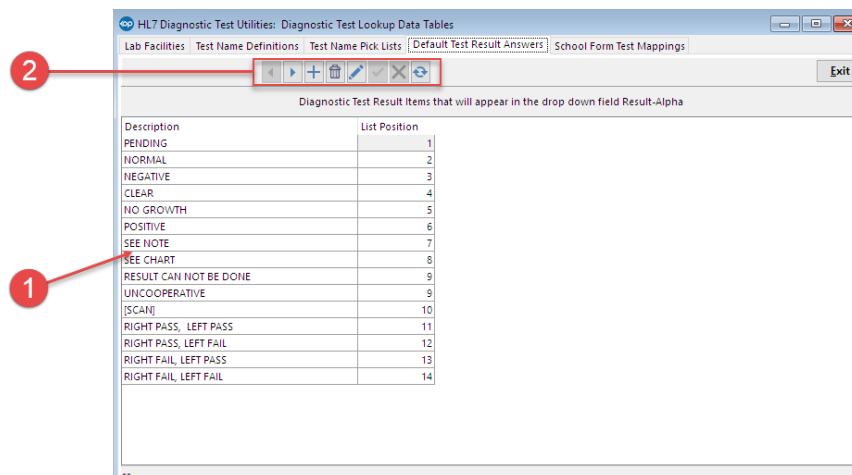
HL7 Diagnostic Test Utilities: Diagnostic Test Lookup Data Tables

Lab Facilities | Test Name Definitions | Test Name Pick Lists | Default Test Result Answers | School Form Test Mappings

2

Exit

Diagnostic Test Result Items that will appear in the drop down field Result-Alpha

| Description | List Position |
|---|---|
| PENDING | 1 |
| NORMAL | 2 |
| NEGATIVE | 3 |
| CLEAR | 4 |
| NO GROWTH | 5 |
| POSITIVE | 6 |
| SEE NOTE | 7 |
| SEE CHART | 8 |
| RESULT CAN NOT BE DONE | 9 |
| UNCOOPERATIVE | 9 |
| [SCAN] | 10 |
| RIGHT PASS, LEFT PASS | 11 |
| RIGHT PASS, LEFT FAIL | 12 |
| RIGHT FAIL, LEFT PASS | 13 |
| RIGHT FAIL, LEFT FAIL | 14 |

1